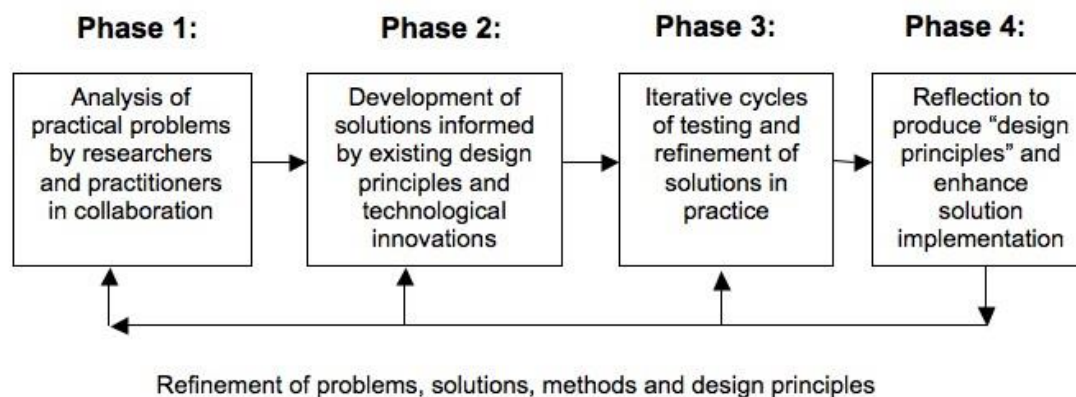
Phase 1:

Analysis of practical problems by researchers and practitioners in collaboration

Phase 2:

Development of solutions informed by existing design principles and technological innovations

Phase 3:

Iterative cycles of testing and refinement of solutions in practice

Phase 4:

Reflection to produce "design principles" and enhance solution implementation

Refinement of problems, solutions, methods and design principles